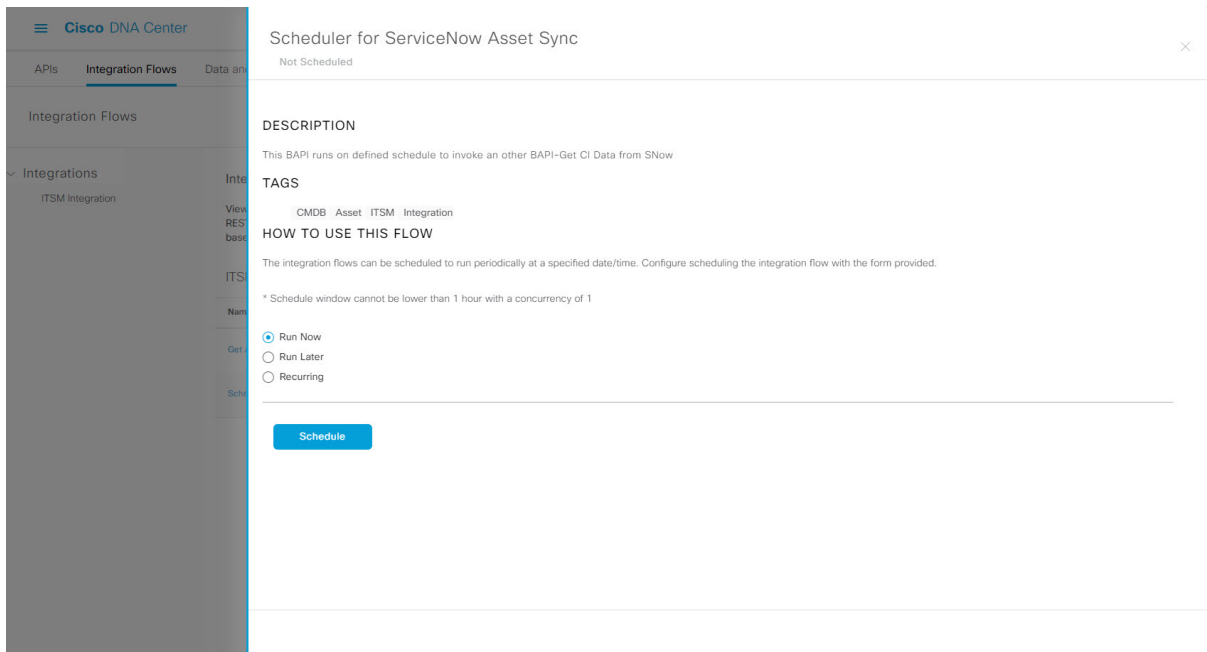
≡ Cisco DNA Center

APIs Integration Flows Data an

Integration Flows

Integrations

ITSM Integration

Inte

View
REST
base

ITS

Nam

Get

Sche

Scheduler for ServiceNow Asset Sync

Not Scheduled

×

DESCRIPTION

This BAPI runs on defined schedule to invoke an other BAPI-Get CI Data from SNow

TAGS

CMDB Asset ITSM Integration

HOW TO USE THIS FLOW

The integration flows can be scheduled to run periodically at a specified date/time. Configure scheduling the integration flow with the form provided.

* Schedule window cannot be lower than 1 hour with a concurrency of 1

Run Now
Run Later
Recurring

Schedule